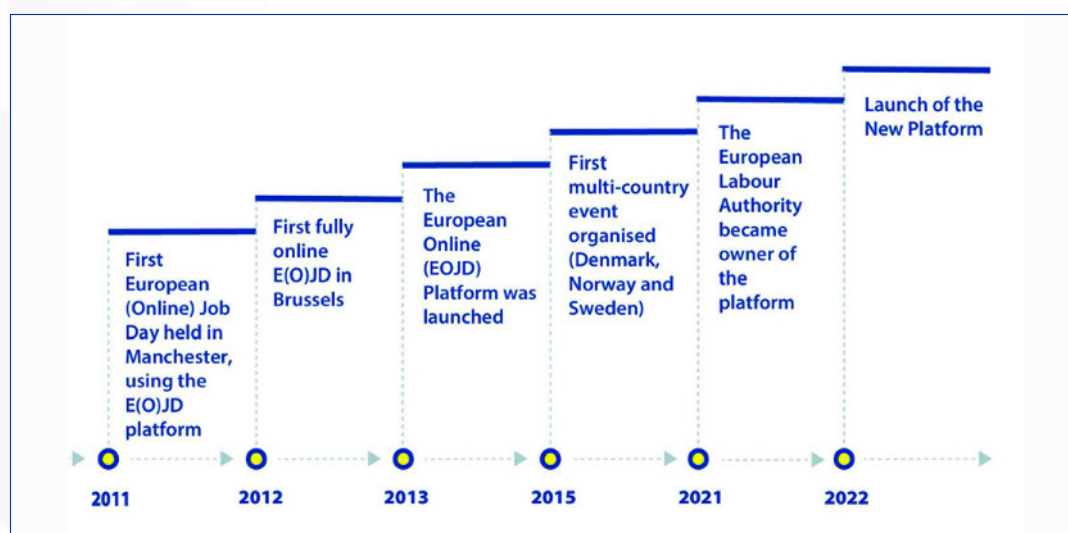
First European (Online) Job Day held in Manchester, using the E(O)JD platform

First fully online E(O)JD in Brussels

The European Online (EOJD) Platform was launched

First multi-country event organised (Denmark, Norway and Sweden)

The European Labour Authority became owner of the platform

Launch of the New Platform

2011

2012

2013

2015

2021

2022